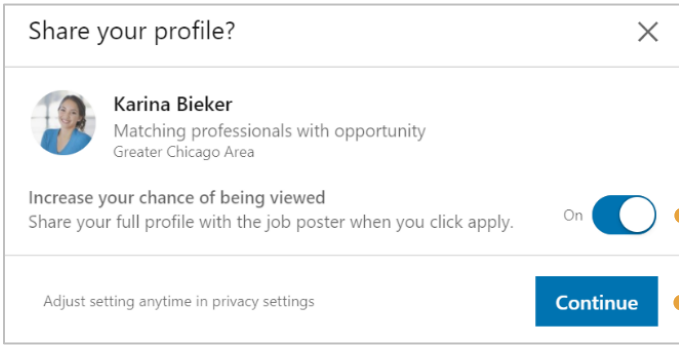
Share your profile?

Karina Bieker
Matching professionals with opportunity
Greater Chicago Area

Increase your chance of being viewed
Share your full profile with the job poster when you click apply.

On

Adjust setting anytime in privacy settings

Continue